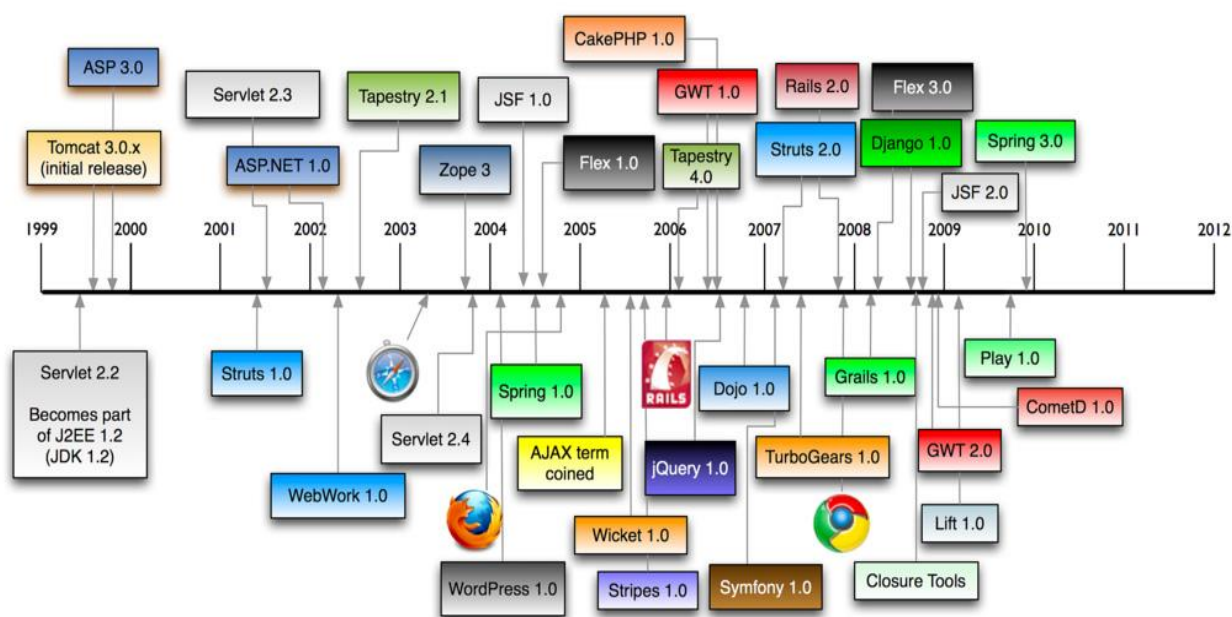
ASP 3.0

Tomcat 3.0.x (initial release)

Servlet 2.3

ASP.NET 1.0

Tapestry 2.1

Zope 3

JSF 1.0

CakePHP 1.0

Flex 1.0

GWT 1.0

Tapestry 4.0

Rails 2.0

Struts 2.0

Flex 3.0

Django 1.0

Spring 3.0

JSF 2.0

1999 2000 2001 2002 2003 2004 2005 2006 2007 2008 2009 2010 2011 2012

Servlet 2.2

Becomes part of J2EE 1.2 (JDK 1.2)

Struts 1.0

WebWork 1.0

Servlet 2.4

Spring 1.0

AJAX term coined

WordPress 1.0

RAILS

jQuery 1.0

Dojo 1.0

Wicket 1.0

Stripes 1.0

Symfony 1.0

TurboGears 1.0

Grails 1.0

Play 1.0

CometD 1.0

GWT 2.0

Lift 1.0

Closure Tools